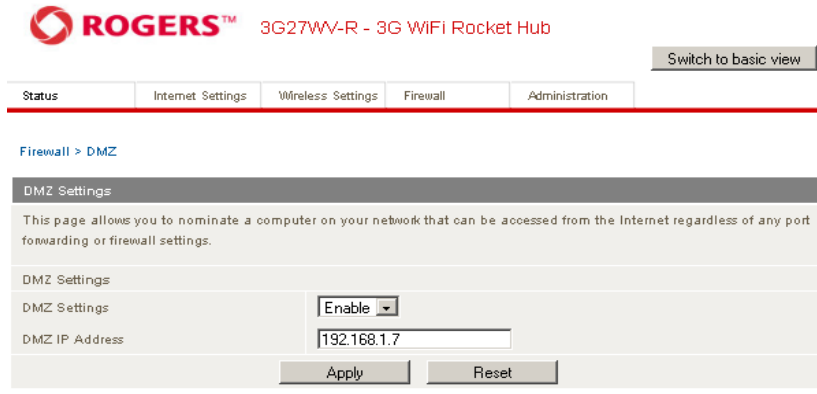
ROGERS™ 3G27WV-R - 3G WiFi Rocket Hub

Switch to basic view

Status | Internet Settings | Wireless Settings | Firewall | Administration

Firewall > DMZ

DMZ Settings

This page allows you to nominate a computer on your network that can be accessed from the Internet regardless of any port forwarding or firewall settings.

DMZ Settings

| | |
|---|---|
| DMZ Settings | Enable |
| DMZ IP Address | 192.168.1.7 |

Apply Reset